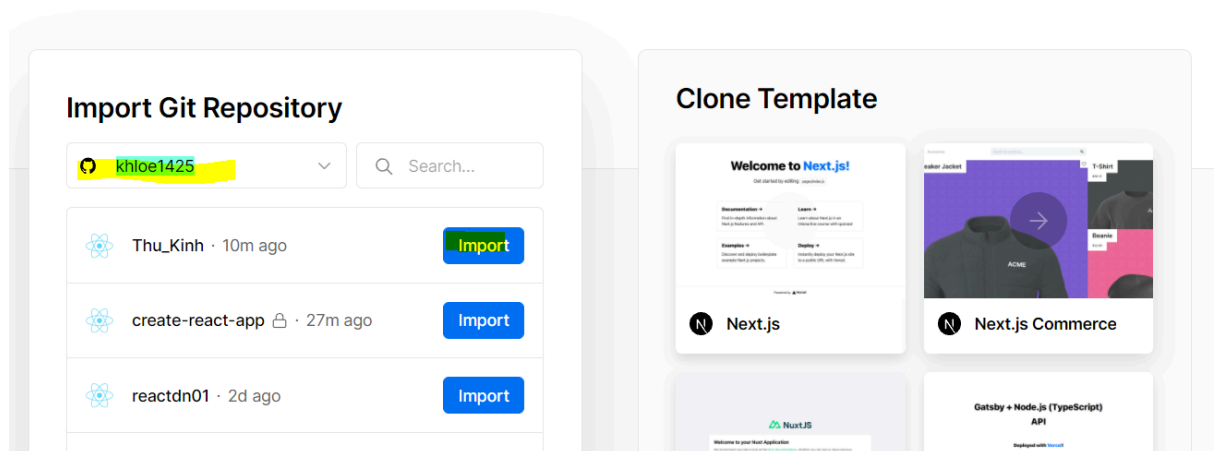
Import Git Repository

khloe1425

Search...

Thu_Kinh · 10m ago Import

create-react-app · 27m ago Import

reactdn01 · 2d ago Import

Clone Template

Welcome to Next.js!

Get started by editing pages/index.js

Documentation →
Find in-depth information about Next.js features and API.

Learn →
Learn about Next.js in an interactive course with quizzes!

Examples →
Discover and deploy boilerplate example Next.js projects.

Deploy →
Instantly deploy your Next.js site to a public URL with Vercel.

Powered by Vercel

Next.js

eaker Jacket

T-Shirt

Beanie

ACME

Next.js Commerce

NuxtJS

Welcome to your Nuxt Application

Gatsby + Node.js (TypeScript) API

Deployed with Vercel